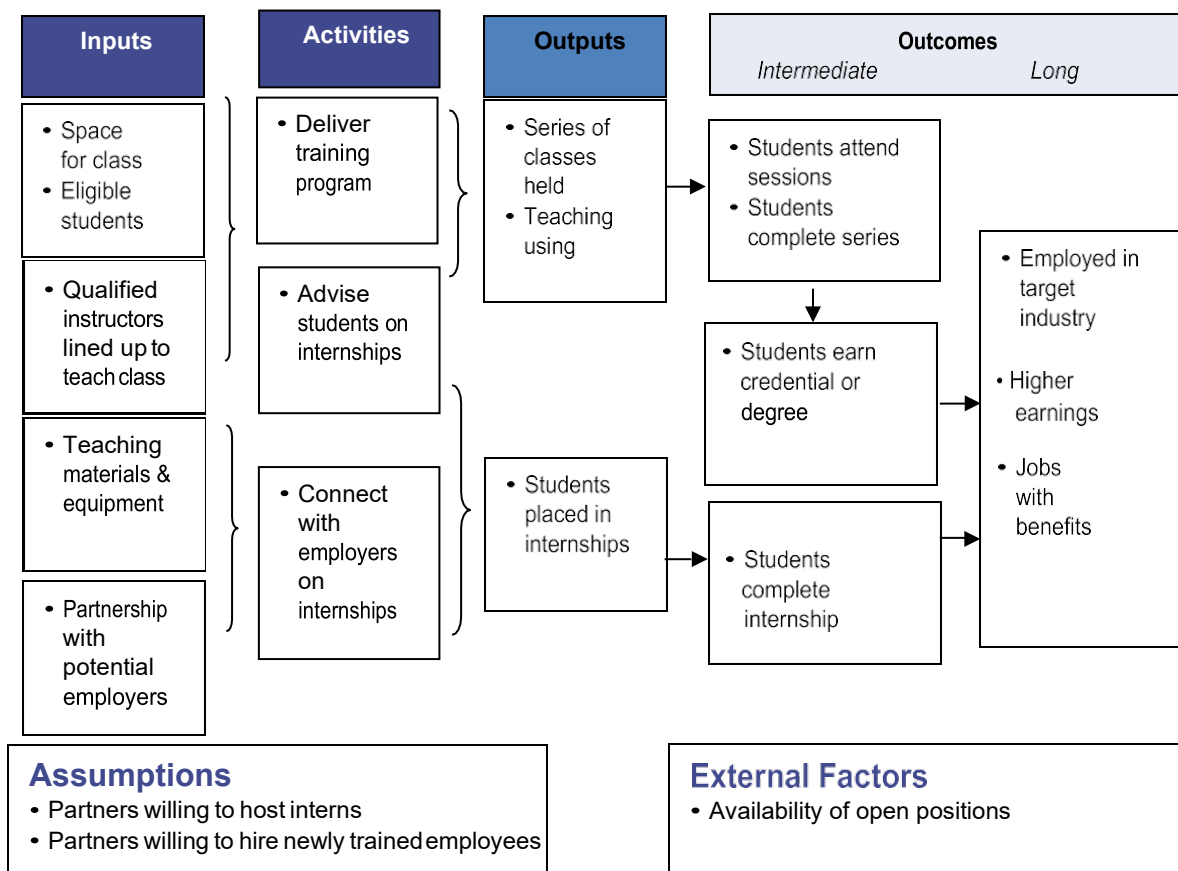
Inputs

Activities

Outputs

Outcomes
Intermediate Long

• Space for class
• Eligible students

• Qualified instructors lined up to teach class

• Teaching materials & equipment

• Partnership with potential employers

• Deliver training program

• Advise students on internships

• Connect with employers on internships

• Series of classes held
• Teaching using

• Students placed in internships

• Students attend sessions
• Students complete series

• Students earn credential or degree

• Students complete internship

• Employed in target industry

• Higher earnings

• Jobs with benefits

Assumptions
• Partners willing to host interns
• Partners willing to hire newly trained employees

External Factors
• Availability of open positions